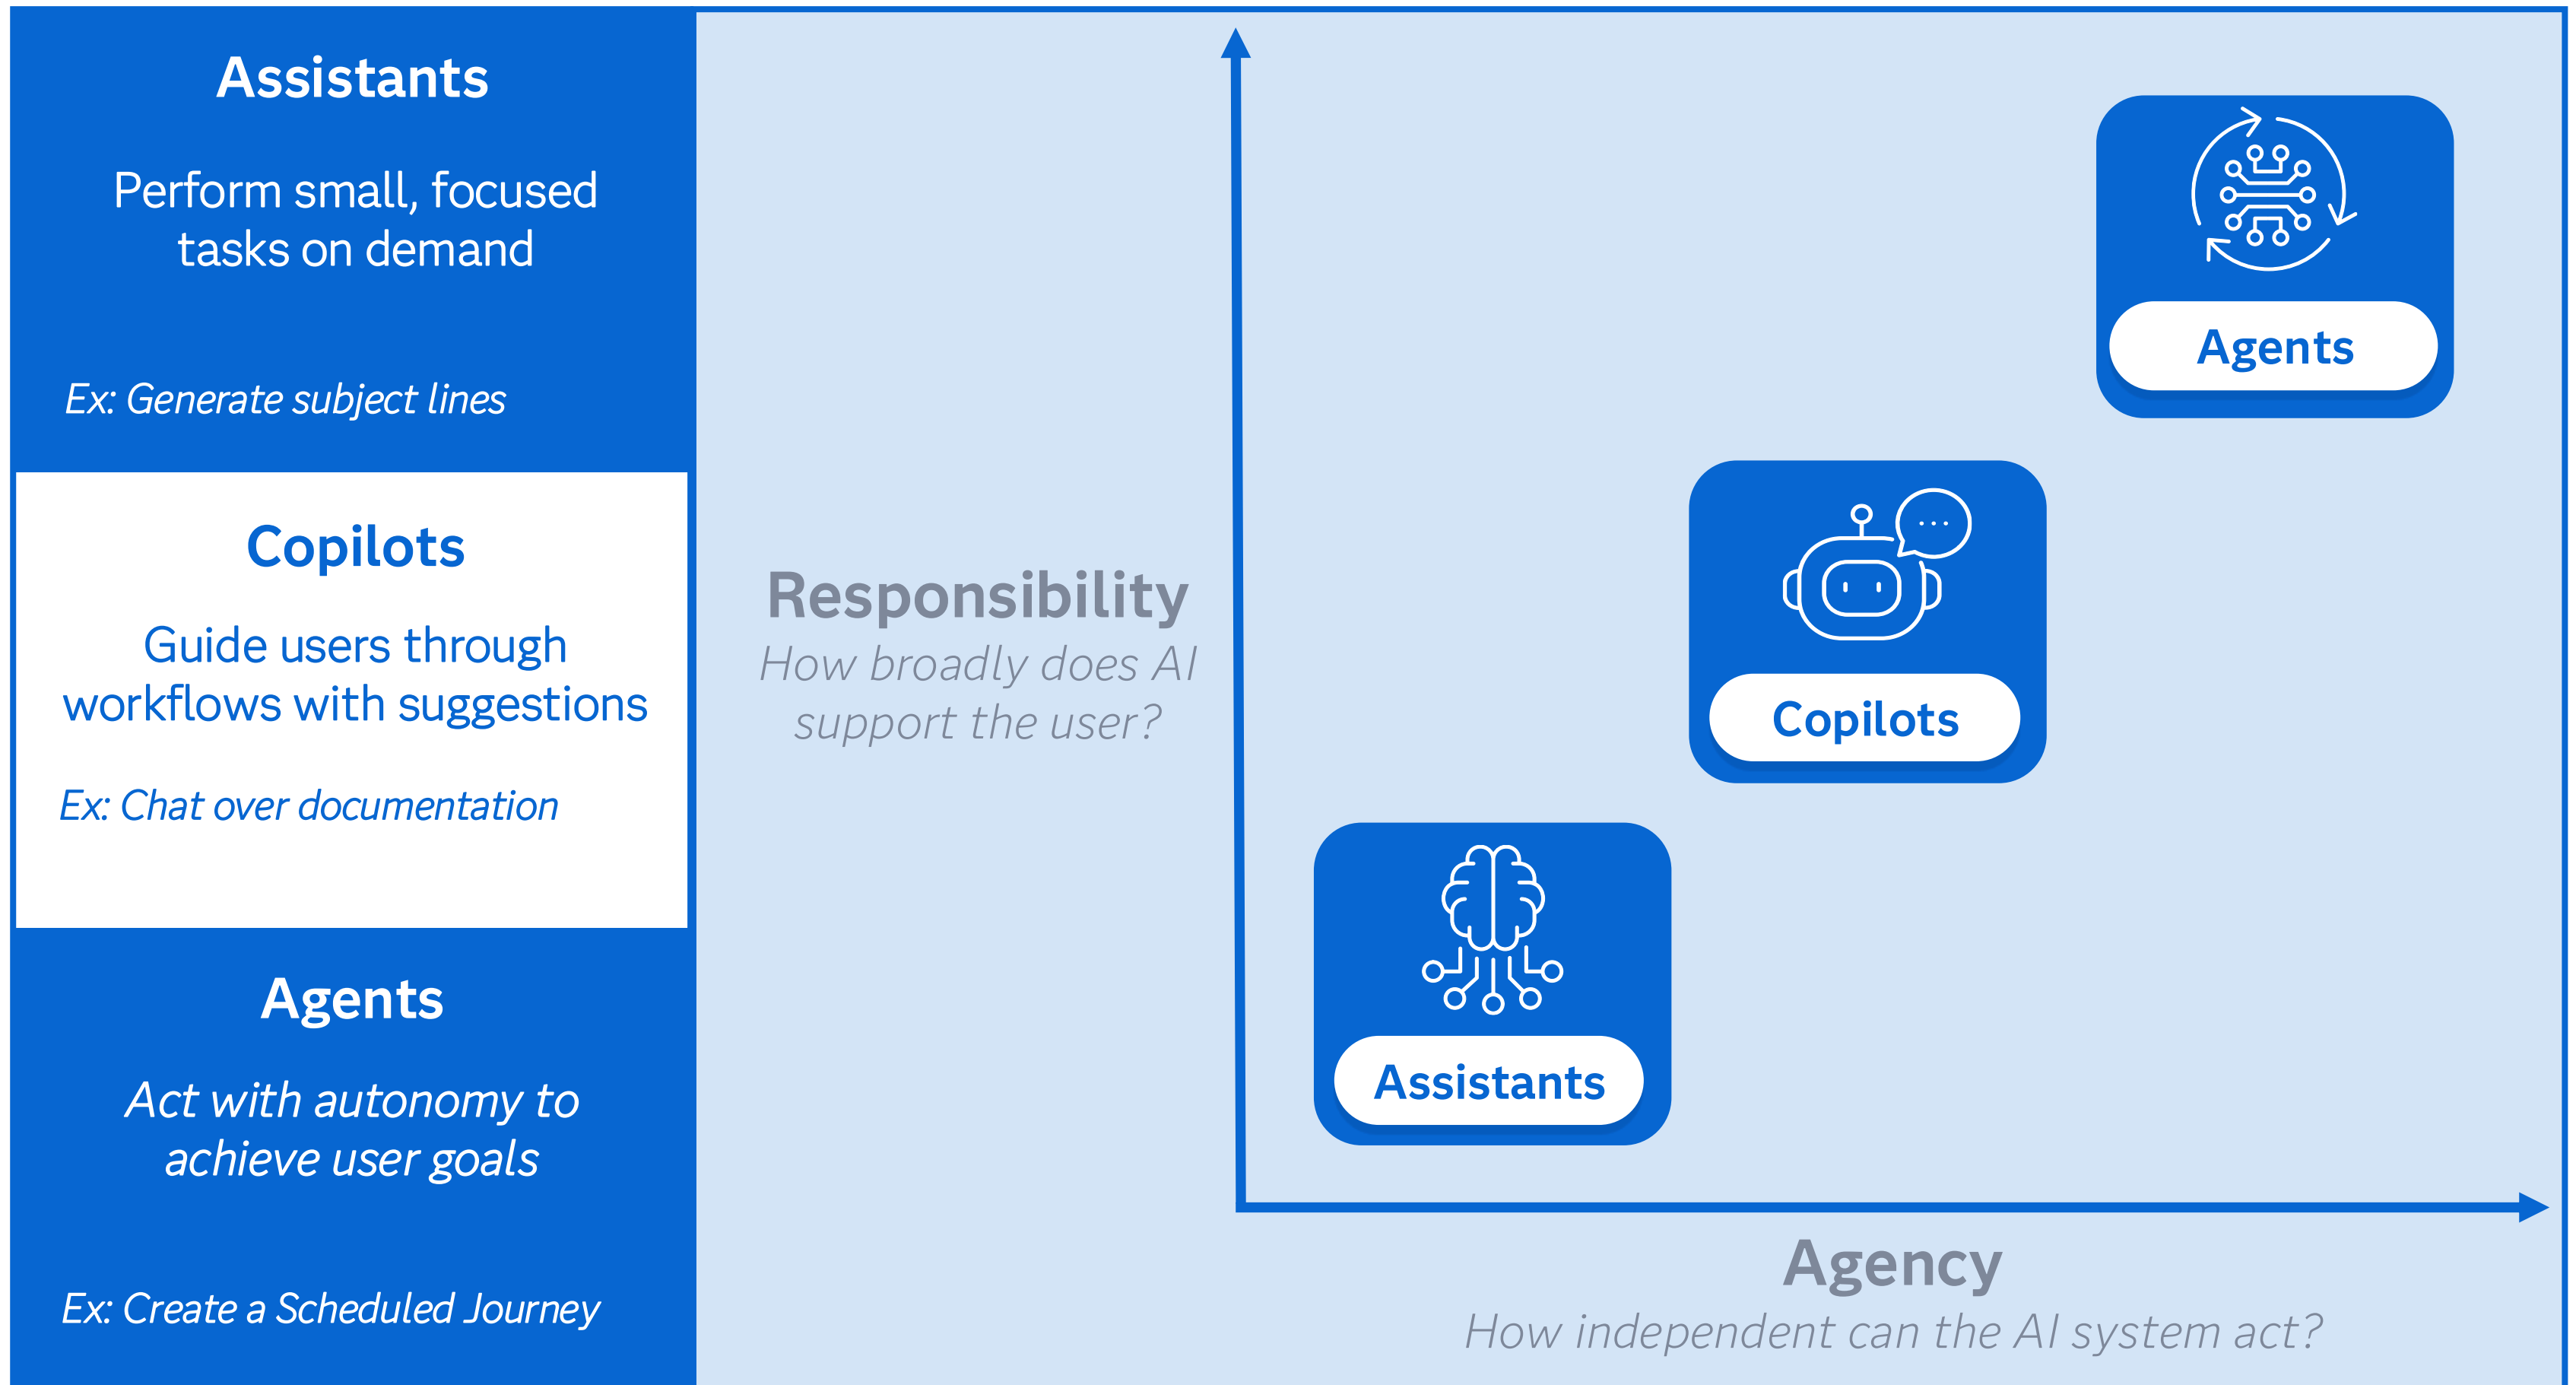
Assistants

Perform small, focused tasks on demand

Ex: Generate subject lines

Copilots

Guide users through workflows with suggestions

Ex: Chat over documentation

Agents

Act with autonomy to achieve user goals

Ex: Create a Scheduled Journey

Responsibility
How broadly does AI support the user?

Agents

Copilots

Assistants

Agency
How independent can the AI system act?